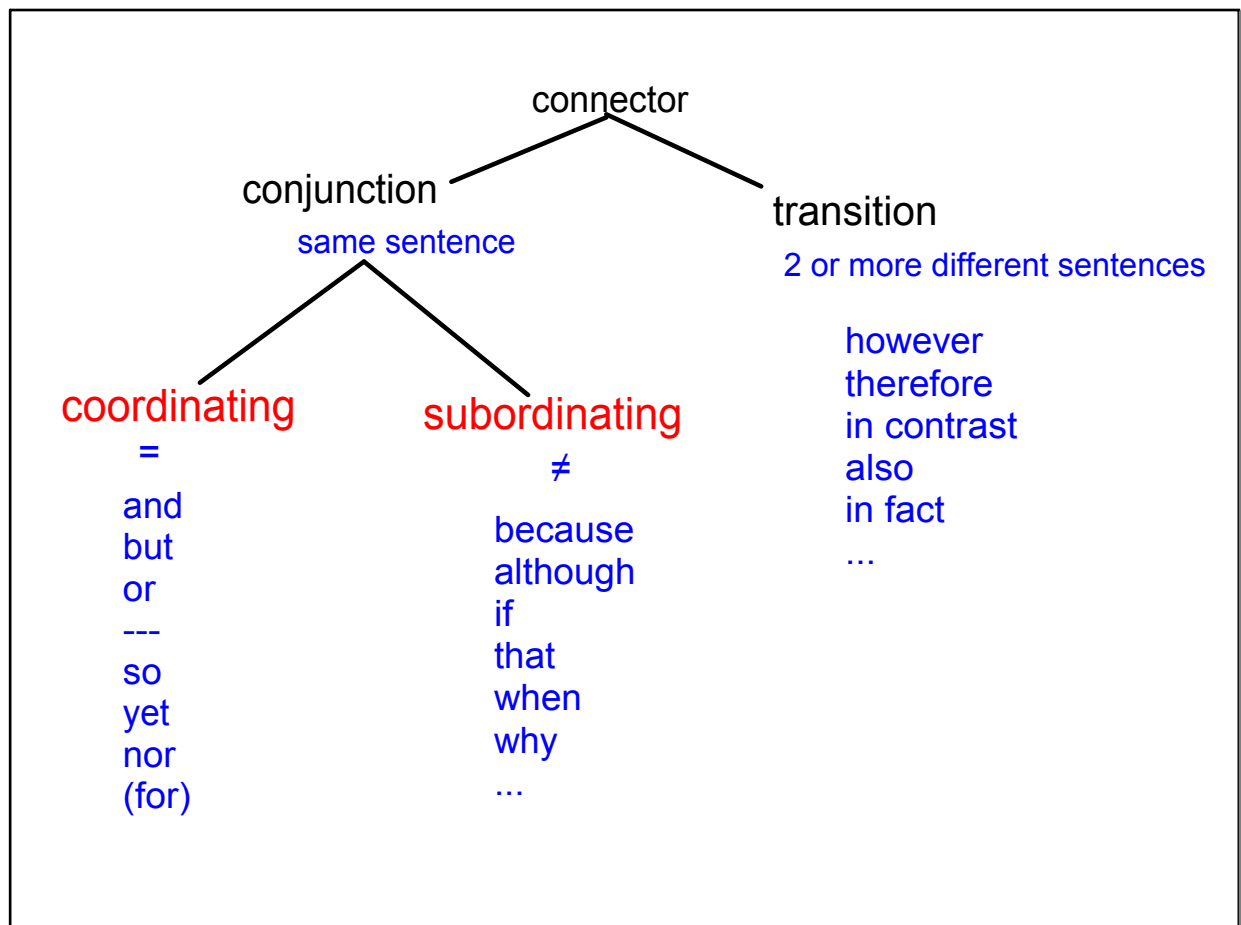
connector

conjunction
same sentence

transition
2 or more different sentences

coordinating
=
and
but
or
---
so
yet
nor
(for)

subordinating
≠
because
although
if
that
when
why
...

however
therefore
in contrast
also
in fact
...